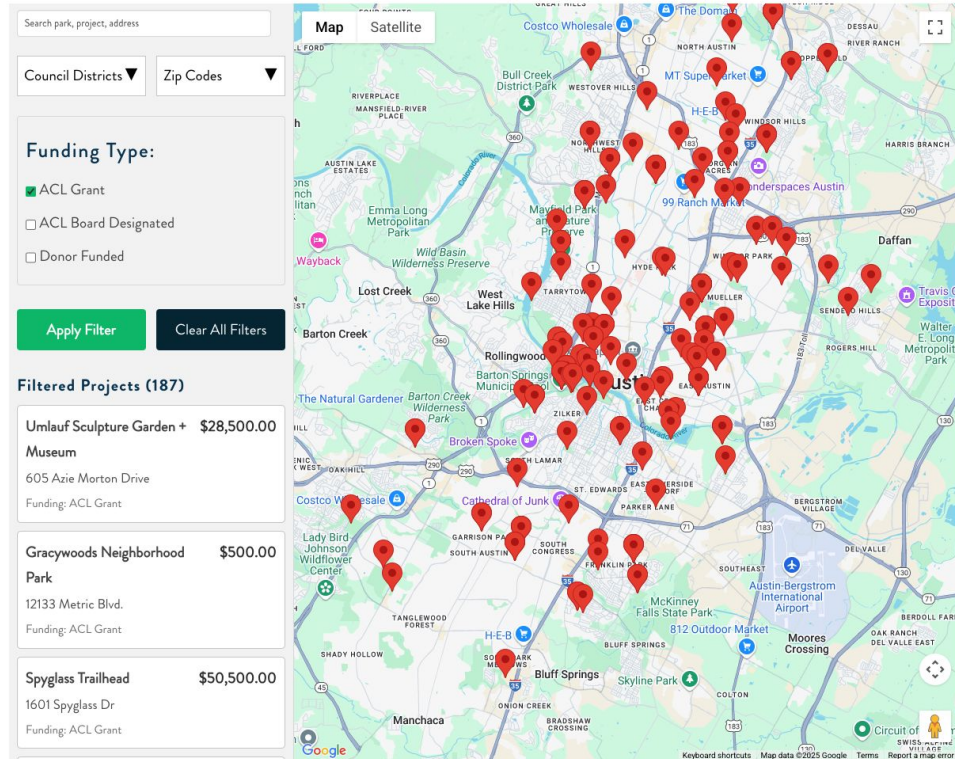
Search park, project, address

Council Districts ▼

Zip Codes ▼

Funding Type:

ACL Grant

ACL Board Designated

Donor Funded

Apply Filter

Clear All Filters

Filtered Projects (187)

Umlauf Sculpture Garden + Museum $28,500.00
605 Azie Morton Drive
Funding: ACL Grant

Gracywoods Neighborhood Park $500.00
12133 Metric Blvd.
Funding: ACL Grant

Spyglass Trailhead $50,500.00
1601 Spyglass Dr
Funding: ACL Grant

Map Satellite

Costco Wholesale
The Domain
NORTH AUSTIN
MT Supermarket
Bull Creek District Park
H-E-B
WINDSOR HILLS
NORTHWEST HILLS
HARRIS BRANCH
AUSTIN LAKE ESTATES
Wonderspaces Austin
Emma Long Metropolitan Park
Mayfield Park and Nature Preserve
99 Ranch Market
Daffan
Wayback
Wild Basin Wilderness Preserve
HYDE PARK
WINDSOR PARK
Lost Creek
West Lake Hills
TARRYTOWN
MUELLER
Travis County Expo
SENDERO HILLS
Barton Creek
Walter E. Long Metropolitan Park
Rollingwood
Barton Springs Municipal Pool
Austin
EAST AUSTIN
The Natural Gardener
Barton Creek Wilderness Park
ZILKER
Broken Spoke
EAST CESAR CHAVEZ
SOUTH LAMAR
Costco Wholesale
Cathedral of Junk
ST. EDWARDS
PARKER LANE
BERGSTROM VILLAGE
Lady Bird Johnson Wildflower Center
GARRISON PARK
SOUTH AUSTIN
SOUTH CONGRESS
FRANKLIN PARK
SOUTHEAST
Austin-Bergstrom International Airport
McKinney Falls State Park
TANGLEWOOD FOREST
812 Outdoor Market
H-E-B
BLUFF SPRINGS
Moores Crossing
SPY HOLLOW
Bluff Springs
Skyline Park
Manchaca
ONION CREEK
BRADSHAW CROSSING
COLTON
Circuit of
Google
Keyboard shortcuts Map data ©2025 Google Terms Report a map error